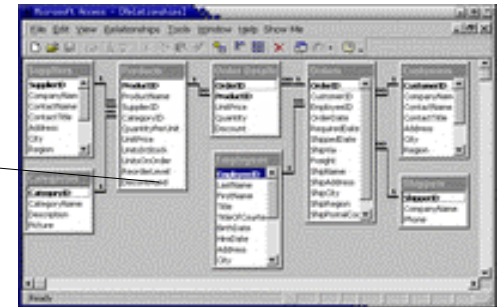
Microsoft Access - [Relationships]

File Edit View Relationships Tools Window Help Show Me

Suppliers
SupplierID
CompanyName
ContactName
ContactTitle
Address
City
Region

Products
ProductID
ProductName
SupplierID
CategoryID
QuantityPerUnit
UnitPrice
UnitsInStock
UnitsOnOrder
ReorderLevel
Discontinued

Order Details
OrderID
ProductID
UnitPrice
Quantity
Discount

Orders
OrderID
CustomerID
EmployeeID
OrderDate
RequiredDate
ShippedDate
ShipVia
Freight
ShipName
ShipAddress
ShipCity
ShipRegion
ShipPostalCode

Customers
CustomerID
CompanyName
ContactName
ContactTitle
Address
City
Region

Categories
CategoryID
CategoryName
Description
Picture

Employees
EmployeeID
LastName
FirstName
Title
TitleOfCourtesy
BirthDate
HireDate
Address
City

Shippers
ShipperID
CompanyName
Phone

Ready